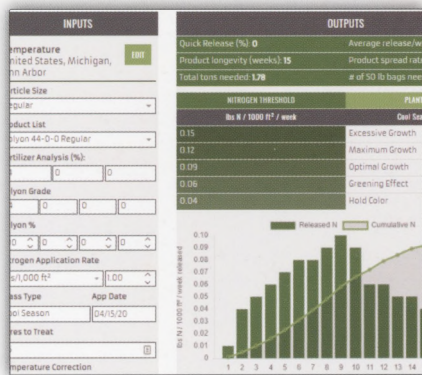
INPUTS

emperature
nited States, Michigan, nn Arbor

EDIT

rticle Size
egular

duct List
lyon 44-0-0 Regular

rtilizer Analysis (%):
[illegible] 0 0

lyon Grade
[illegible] 0 0 0

lyon %
0 0 0

rogen Application Rate
s/1,000 ft² 1.00

ss Type
ol Season

App Date
04/15/20

res to Treat

mperature Correction

OUTPUTS

Quick Release (%): 0
Product longevity (weeks): 15
Total tons needed: 1.78

Average release/w
Product spread rat
# of 50 lb bags nee

NITROGEN THRESHOLD
lbs N / 1000 ft² / week

PLANT
Cool Sea

| | |
|---|---|
| 0.15 | Excessive Growth |
| 0.12 | Maximum Growth |
| 0.09 | Optimal Growth |
| 0.06 | Greening Effect |
| 0.04 | Hold Color |

Released N
Cumulative N

0.10
0.09
0.08
0.07
0.06
0.05
0.04
0.03
0.02
0.01
0

lbs N / 1000 ft² / week released

1 2 3 4 5 6 7 8 9 10 11 12 13 14